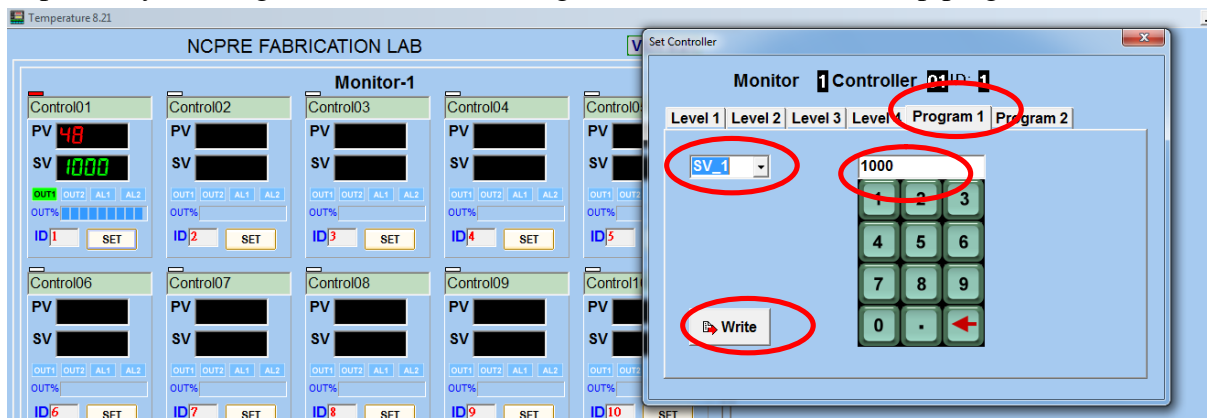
Temperature 8.21

NCPRE FABRICATION LAB

V

Monitor-1

Control01
PV 48
SV 1000
OUT1 OUT2 AL1 AL2
OUT%
ID 1 SET

Control02
PV
SV
OUT1 OUT2 AL1 AL2
OUT%
ID 2 SET

Control03
PV
SV
OUT1 OUT2 AL1 AL2
OUT%
ID 3 SET

Control04
PV
SV
OUT1 OUT2 AL1 AL2
OUT%
ID 4 SET

Control0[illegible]
PV
SV
OUT1 OUT2
OUT%
ID 5

Control06
PV
SV
OUT1 OUT2 AL1 AL2
OUT%
ID 6 SET

Control07
PV
SV
OUT1 OUT2 AL1 AL2
OUT%
ID 7 SET

Control08
PV
SV
OUT1 OUT2 AL1 AL2
OUT%
ID 8 SET

Control09
PV
SV
OUT1 OUT2 AL1 AL2
OUT%
ID 9 SET

Control1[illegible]
PV
SV
OUT1 OUT2 AL1 AL2
OUT%
ID 10 SET

Set Controller

Monitor 1 Controller 01 ID: 1

Level 1 Level 2 Level 3 Level 4 Program 1 Program 2

SV_1

1000

1 2 3
4 5 6
7 8 9
0 .

Write